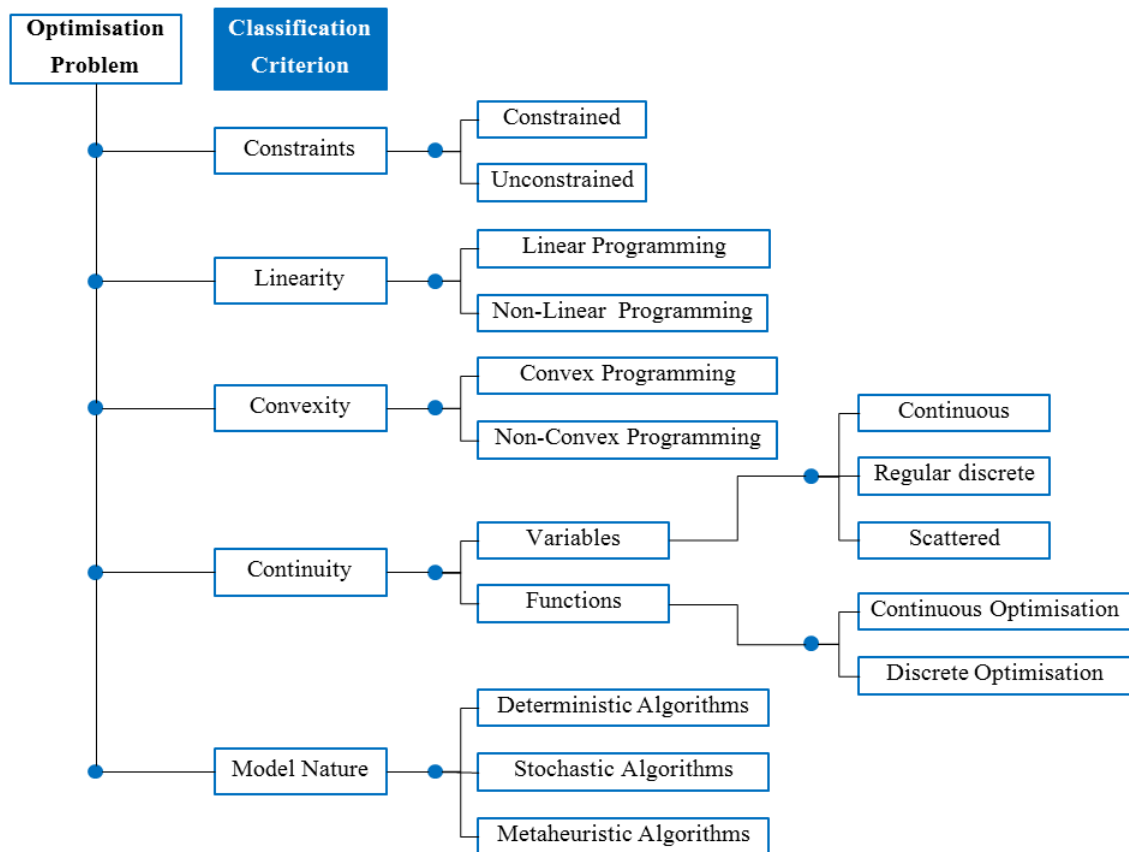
Optimisation Problem

Classification Criterion

Constraints

Constrained

Unconstrained

Linearity

Linear Programming

Non-Linear Programming

Convexity

Convex Programming

Non-Convex Programming

Continuity

Variables

Continuous

Regular discrete

Scattered

Functions

Continuous Optimisation

Discrete Optimisation

Model Nature

Deterministic Algorithms

Stochastic Algorithms

Metaheuristic Algorithms